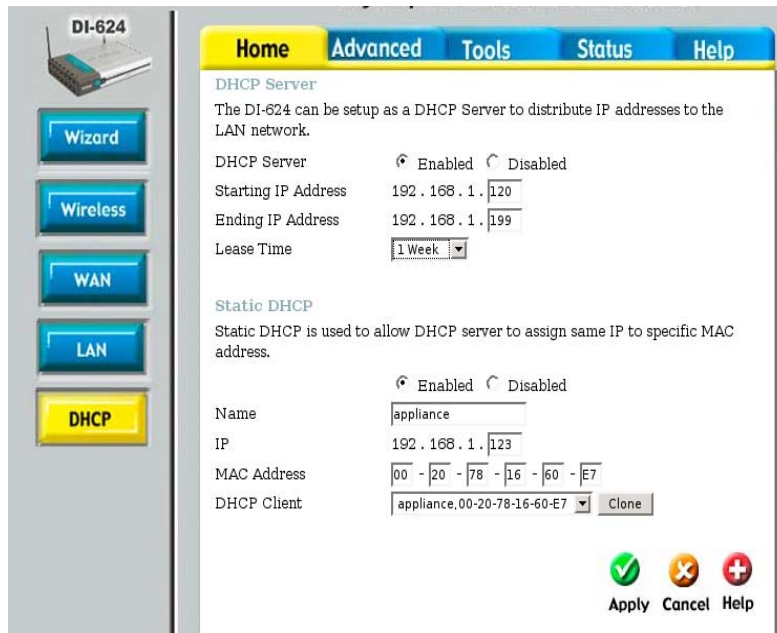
DI-624

Wizard

Wireless

WAN

LAN

DHCP

Home Advanced Tools Status Help

DHCP Server

The DI-624 can be setup as a DHCP Server to distribute IP addresses to the LAN network.

DHCP Server Enabled Disabled

Starting IP Address 192 . 168 . 1 . 120

Ending IP Address 192 . 168 . 1 . 199

Lease Time 1 Week

Static DHCP

Static DHCP is used to allow DHCP server to assign same IP to specific MAC address.

Enabled Disabled

Name appliance

IP 192 . 168 . 1 . 123

MAC Address 00 - 20 - 78 - 16 - 60 - E7

DHCP Client appliance,00-20-78-16-60-E7 Clone

Apply Cancel Help